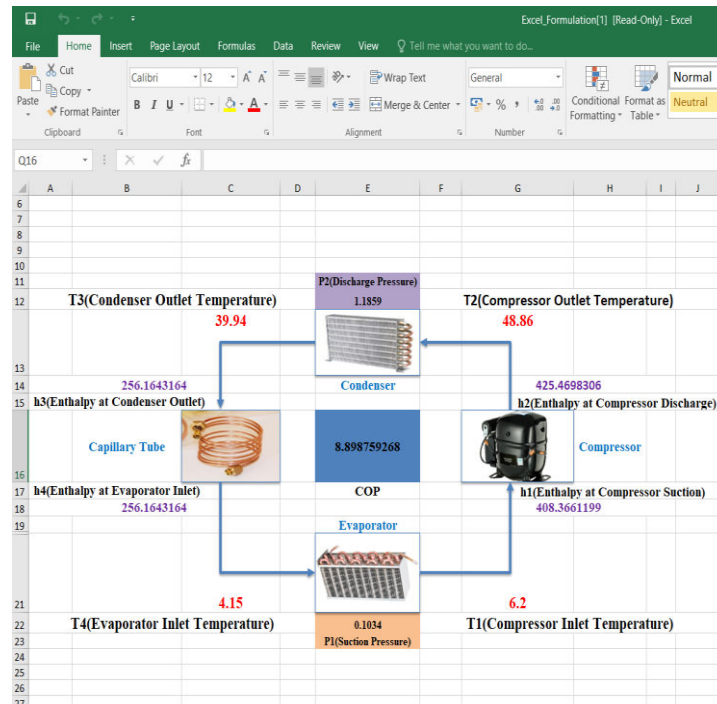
Excel_Formulation[1] [Read-Only] - Excel

File Home Insert Page Layout Formulas Data Review View Tell me what you want to do...

Cut
Copy
Paste
Format Painter
Clipboard

Calibri 12 A A
B I U
Font

Wrap Text
Merge & Center
Alignment

General
% ,
Number

Conditional Formatting
Format as Table
Normal
Neutral

Q16 fx

A B C D E F G H I J

6
7
8
9
10
11 P2(Discharge Pressure)
12 T3(Condenser Outlet Temperature) 1.1859 T2(Compressor Outlet Temperature)
39.94 48.86
13
14 256.1643164 Condenser 425.4698306
15 h3(Enthalpy at Condenser Outlet) h2(Enthalpy at Compressor Discharge)
16 Capillary Tube 8.898759268 Compressor
17 h4(Enthalpy at Evaporator Inlet) COP h1(Enthalpy at Compressor Suction)
18 256.1643164 408.3661199
19 Evaporator
21 4.15 6.2
22 T4(Evaporator Inlet Temperature) 0.1034 T1(Compressor Inlet Temperature)
23 P1(Suction Pressure)
24
25
26